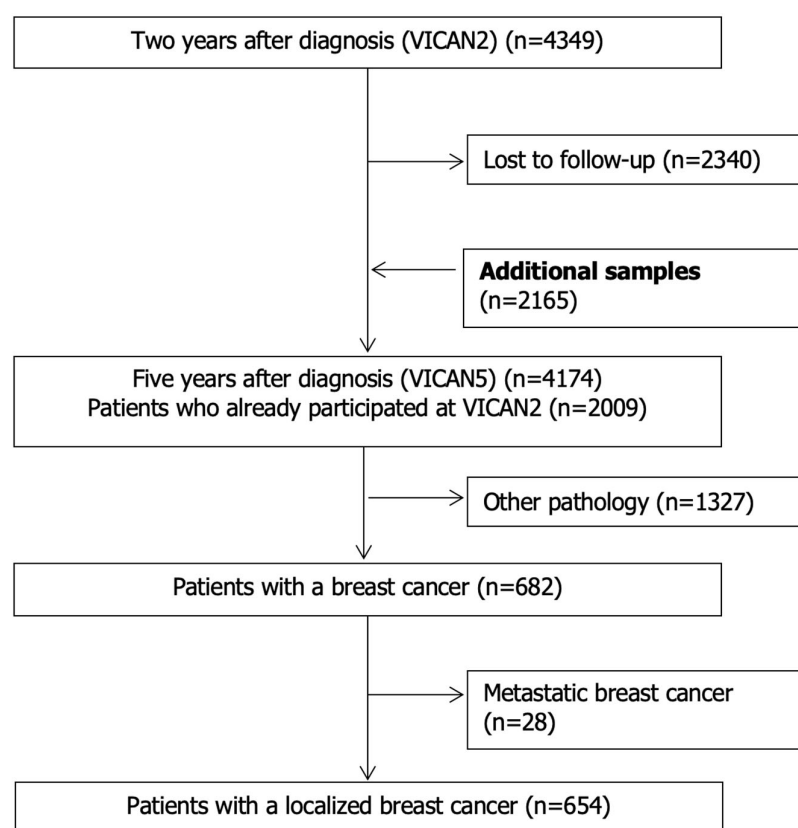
Two years after diagnosis (VICAN2) (n=4349)

Lost to follow-up (n=2340)

**Additional samples** (n=2165)

Five years after diagnosis (VICAN5) (n=4174)
Patients who already participated at VICAN2 (n=2009)

Other pathology (n=1327)

Patients with a breast cancer (n=682)

Metastatic breast cancer (n=28)

Patients with a localized breast cancer (n=654)